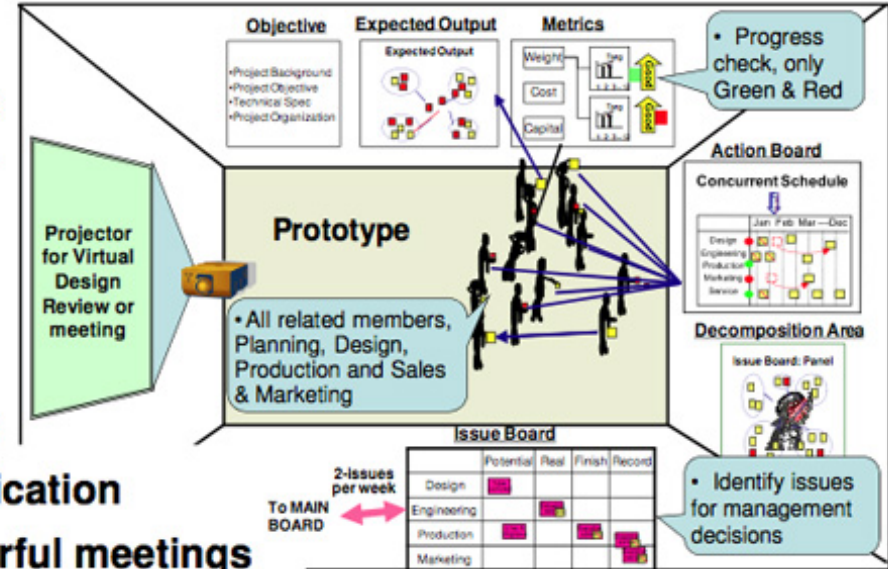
Objective

•Project Background
•Project Objective
•Technical Spec
•Project Organization

Expected Output

Expected Output

Metrics

Weight

Cost

Capital

Good

Good

• Progress check, only Green & Red

Action Board

Concurrent Schedule

Jan Feb Mar — Dec

Design
Engineering
Production
Marketing
Service

Decomposition Area

Issue Board: Panel

Projector for Virtual Design Review or meeting

Prototype

• All related members, Planning, Design, Production and Sales & Marketing

Issue Board

| | Potential | Real | Finish | Record |
|---|---|---|---|---|
| Design | | | | |
| Engineering | | | | |
| Production | | | | |
| Marketing | | | | |

2-issues per week

To MAIN BOARD

• Identify issues for management decisions

ication

rful meetings